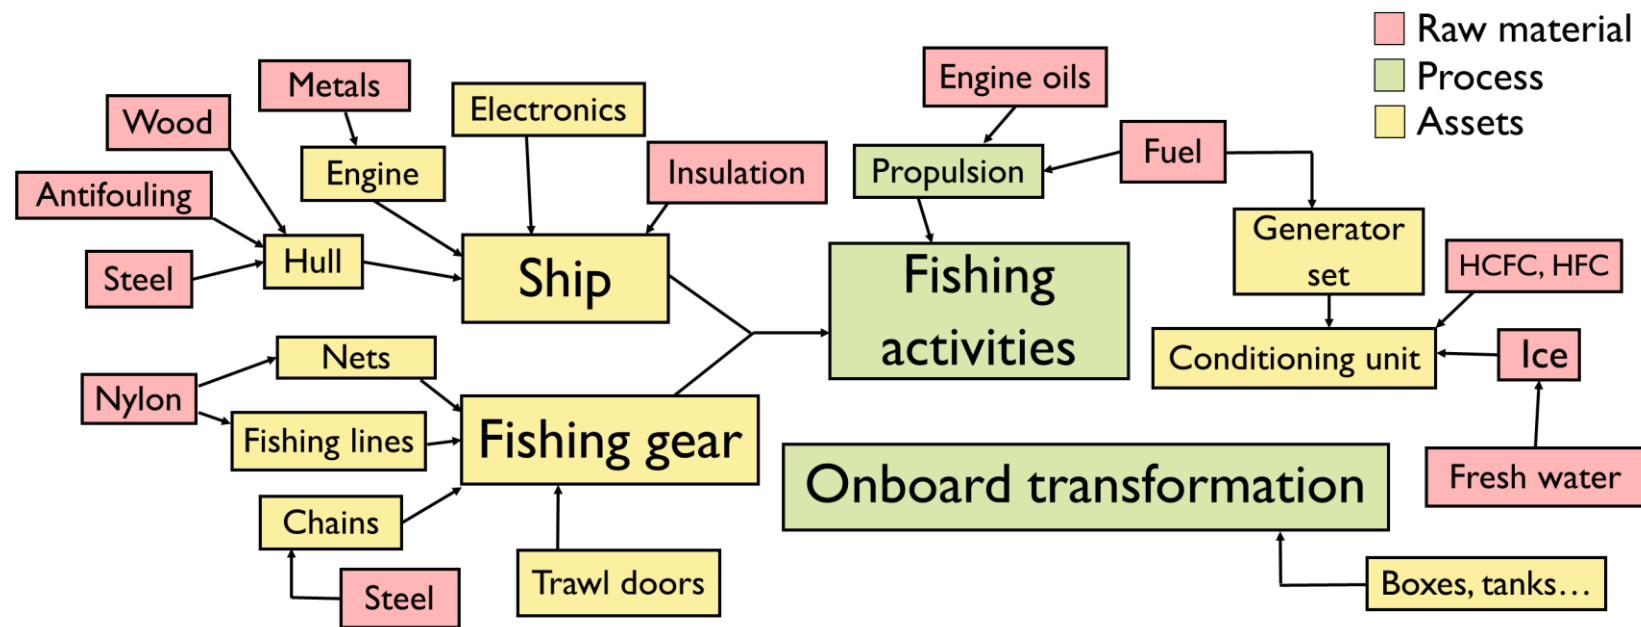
Raw material
Process
Assets

Metals
Wood
Electronics
Engine
Antifouling
Insulation
Steel
Hull
Ship
Engine oils
Propulsion
Fuel
Fishing activities
Generator set
HCFC, HFC
Conditioning unit
Ice
Nets
Nylon
Fishing lines
Fishing gear
Chains
Steel
Trawl doors
Onboard transformation
Fresh water
Boxes, tanks…